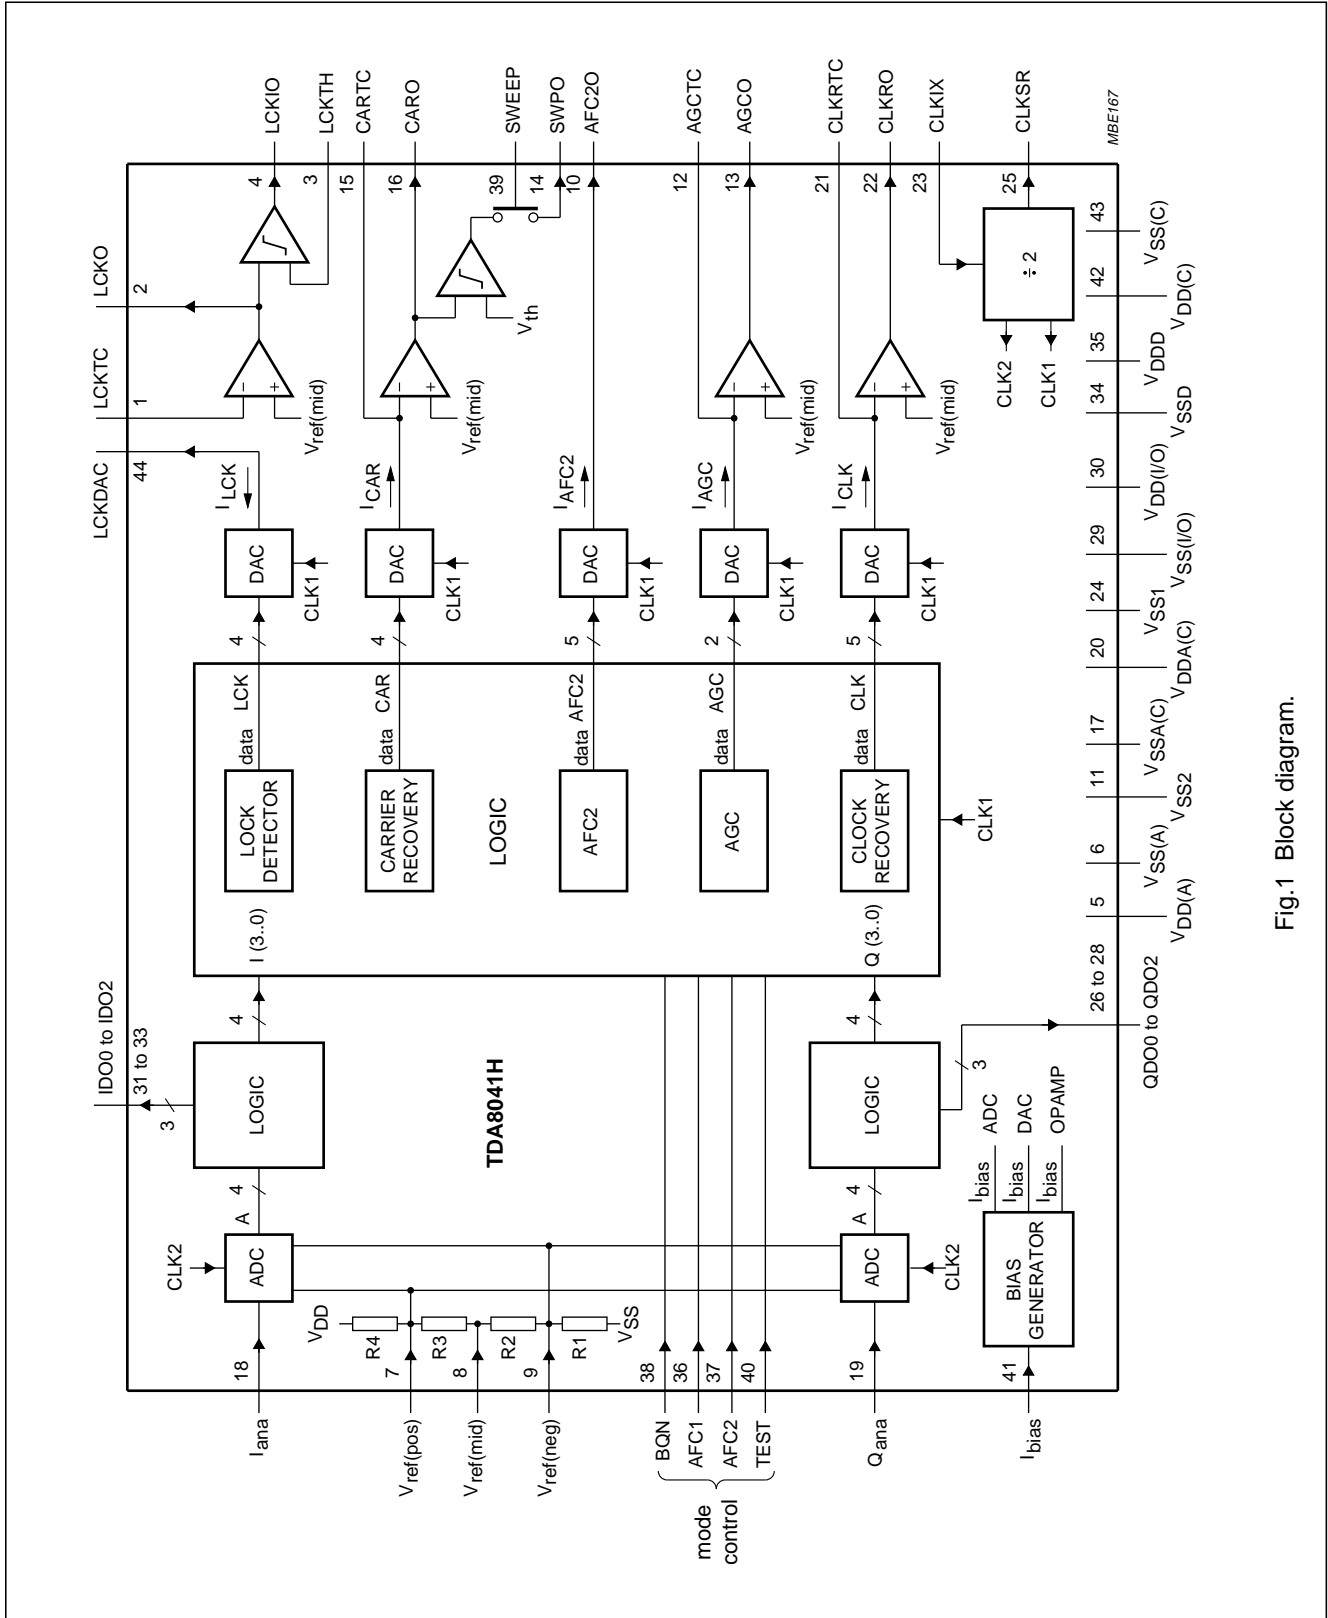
MBE167

LCKIO
LCKTH
CARTC
CARO
SWEEP
SWPO
AFC2O
AGCTC
AGCO
CLKRTC
CLKRO
CLKIX
CLKSR

4
3
15
16
39
14
10
12
13
21
22
23
25

LCKO
2
LCKTC
1
LCKDAC
44

$V_{ref(mid)}$
$V_{th}$
$V_{ref(mid)}$
$V_{ref(mid)}$
$V_{ref(mid)}$

÷ 2
CLK2
CLK1

43 $V_{SS(C)}$
42 $V_{DD(C)}$
35 $V_{DDD}$
34 $V_{SSD}$
30 $V_{DD(I/O)}$
29 $V_{SS(I/O)}$
24 $V_{SS1}$
20 $V_{DDA(C)}$
17 $V_{SSA(C)}$
11 $V_{SS2}$
6 $V_{SS(A)}$
5 $V_{DD(A)}$

$I_{LCK}$
$I_{CAR}$
$I_{AFC2}$
$I_{AGC}$
$I_{CLK}$

DAC CLK1
DAC CLK1
DAC CLK1
DAC CLK1
DAC CLK1

4
4
5
2
5

LCK data
CAR data
AFC2 data
AGC data
CLK data

LOCK DETECTOR
CARRIER RECOVERY
AFC2
AGC
CLOCK RECOVERY

LOGIC
CLK1

I (3..0)
Q (3..0)

IDO0 to IDO2
31 to 33
3
4
LOGIC
TDA8041H
LOGIC
4
3
26 to 28
QDO0 to QDO2

4
A
4
A

CLK2
ADC
ADC
CLK2

$I_{bias}$ ADC
$I_{bias}$ DAC
$I_{bias}$ OPAMP
BIAS GENERATOR

$V_{DD}$
R4
R3
R2
R1
$V_{SS}$

18
7
8
9
38
36
37
40
19
41

$I_{ana}$
$V_{ref(pos)}$
$V_{ref(mid)}$
$V_{ref(neg)}$
BQN
AFC1
AFC2
TEST
mode control
$Q_{ana}$
$I_{bias}$

Fig.1 Block diagram.